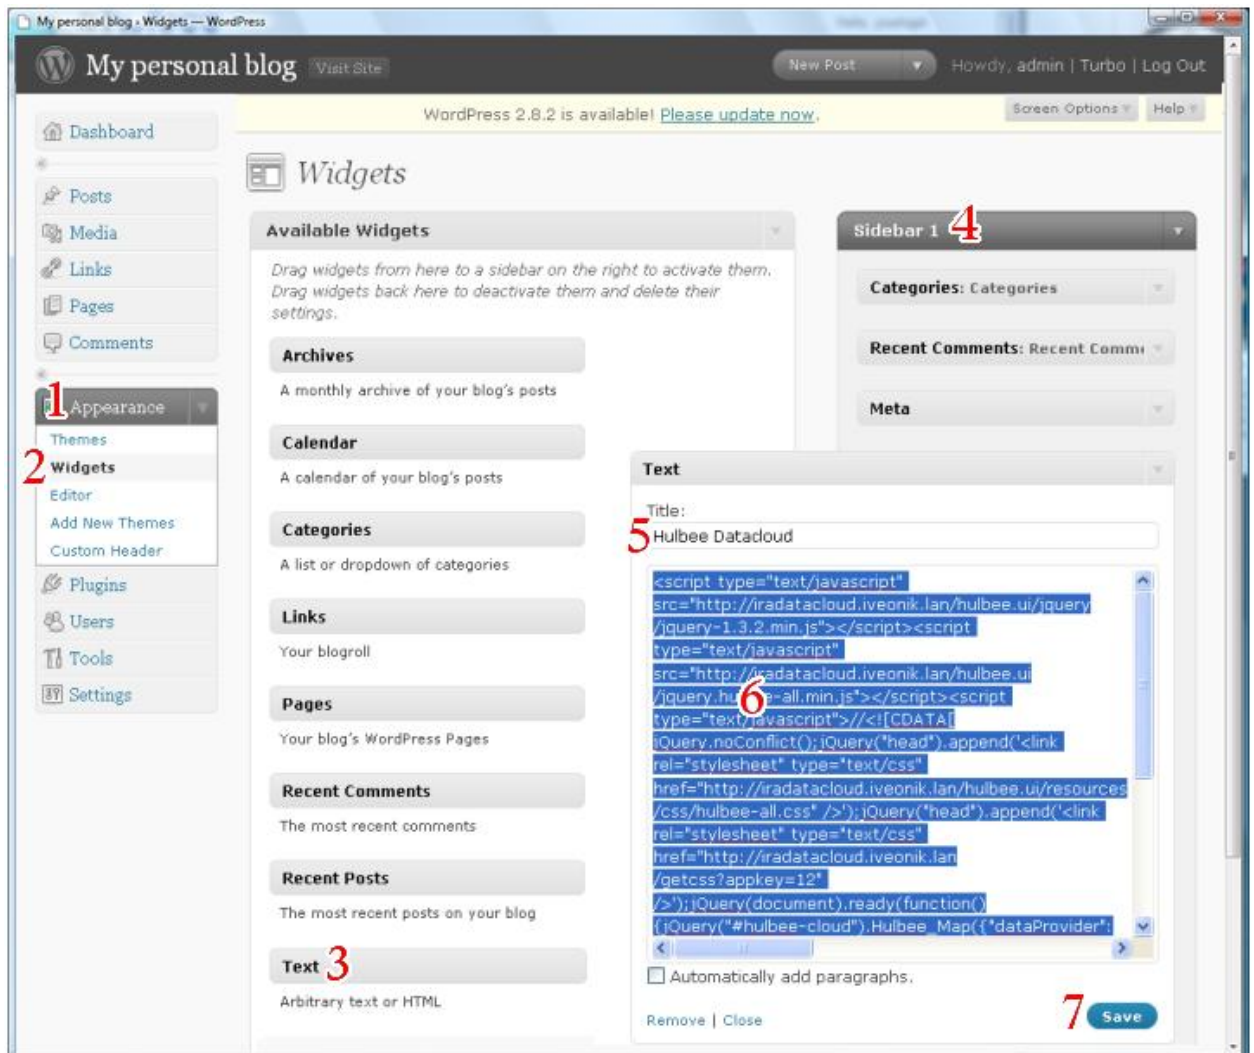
My personal blog › Widgets — WordPress

My personal blog Visit Site

New Post

Howdy, admin | Turbo | Log Out

WordPress 2.8.2 is available! Please update now.

Screen Options

Help

Dashboard

Posts

Media

Links

Pages

Comments

1 Appearance

Themes

2 Widgets

Editor

Add New Themes

Custom Header

Plugins

Users

Tools

Settings

Widgets

Available Widgets

Drag widgets from here to a sidebar on the right to activate them. Drag widgets back here to deactivate them and delete their settings.

Archives

A monthly archive of your blog's posts

Calendar

A calendar of your blog's posts

Categories

A list or dropdown of categories

Links

Your blogroll

Pages

Your blog's WordPress Pages

Recent Comments

The most recent comments

Recent Posts

The most recent posts on your blog

Text 3

Arbitrary text or HTML

Sidebar 1 4

Categories: Categories

Recent Comments: Recent Comm

Meta

Text

Title:

5 Hulbee Datacloud

<script type="text/javascript" src="http://iradatacloud.iveonik.lan/hulbee.ui/jquery/jquery-1.3.2.min.js"></script><script type="text/javascript" src="http://iradatacloud.iveonik.lan/hulbee.ui/jquery.hu 6 e-all.min.js"></script><script type="text/javascript">//<![CDATA[ jQuery.noConflict();jQuery("head").append('<link rel="stylesheet" type="text/css" href="http://iradatacloud.iveonik.lan/hulbee.ui/resources/css/hulbee-all.css" />');jQuery("head").append('<link rel="stylesheet" type="text/css" href="http://iradatacloud.iveonik.lan/getcss?appkey=12" />');jQuery(document).ready(function(){jQuery("#hulbee-cloud").Hulbee_Map({"dataProvider":

Automatically add paragraphs.

Remove | Close

7 Save